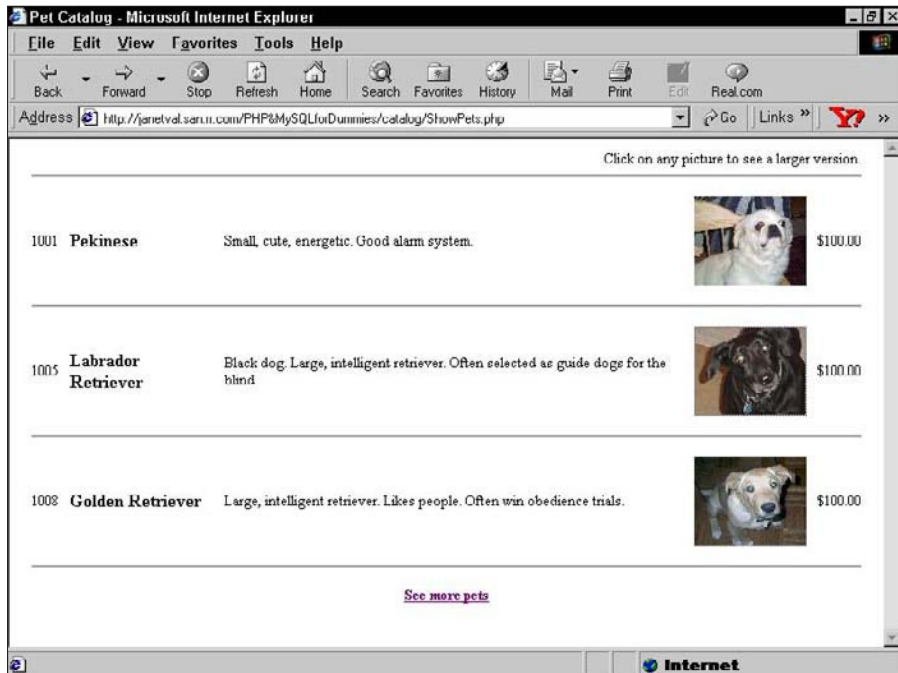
Pet Catalog - Microsoft Internet Explorer

File Edit View Favorites Tools Help

Back Forward Stop Refresh Home Search Favorites History Mail Print Edit Real.com

Address http://janetval.san.rr.com/PHP&MySQLforDummies/catalog/ShowPets.php Go Links »

Click on any picture to see a larger version.

| | | | |
|---|---|---|---|
| 1001 | Pekinese | Small, cute, energetic. Good alarm system. | $100.00 |
| 1005 | Labrador Retriever | Black dog. Large, intelligent retriever. Often selected as guide dogs for the blind | $100.00 |
| 1008 | Golden Retriever | Large, intelligent retriever. Likes people. Often win obedience trials. | $100.00 |

See more pets

Internet